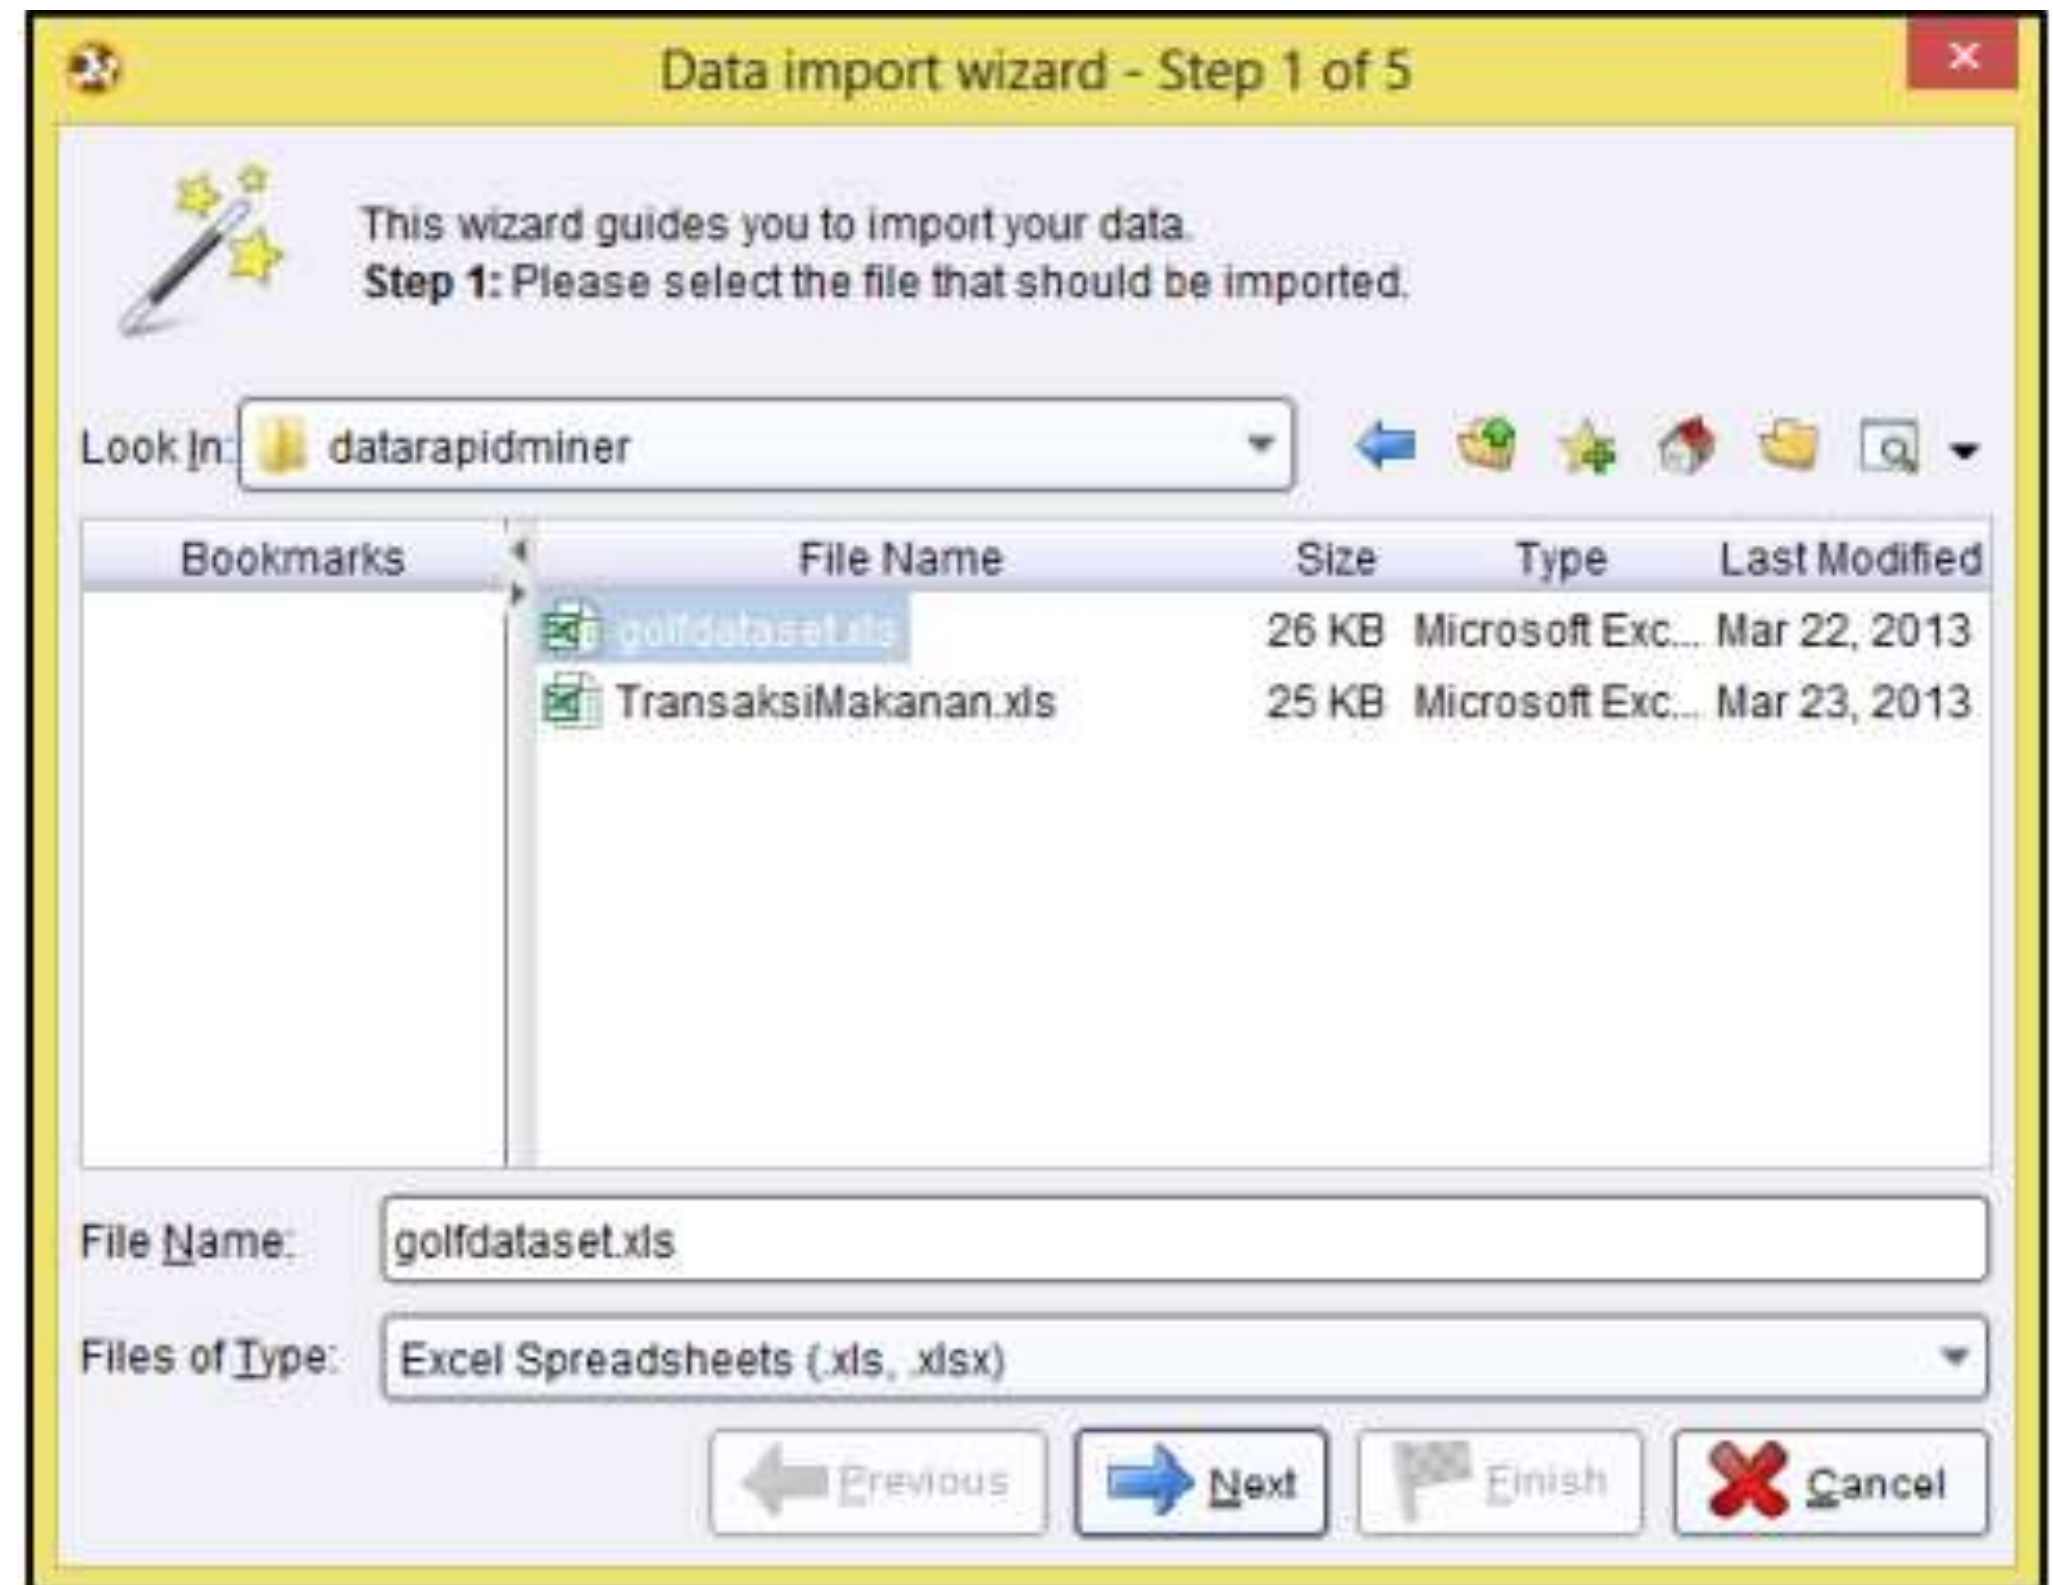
Data import wizard - Step 1 of 5

This wizard guides you to import your data.
**Step 1:** Please select the file that should be imported.

Look In: datarapidminer

| Bookmarks |
|---|

| File Name | Size | Type | Last Modified |
|---|---|---|---|
| golfdataset.xls | 26 KB | Microsoft Exc... | Mar 22, 2013 |
| TransaksiMakanan.xls | 25 KB | Microsoft Exc... | Mar 23, 2013 |

File Name: golfdataset.xls

Files of Type: Excel Spreadsheets (.xls, .xlsx)

Previous Next Finish Cancel